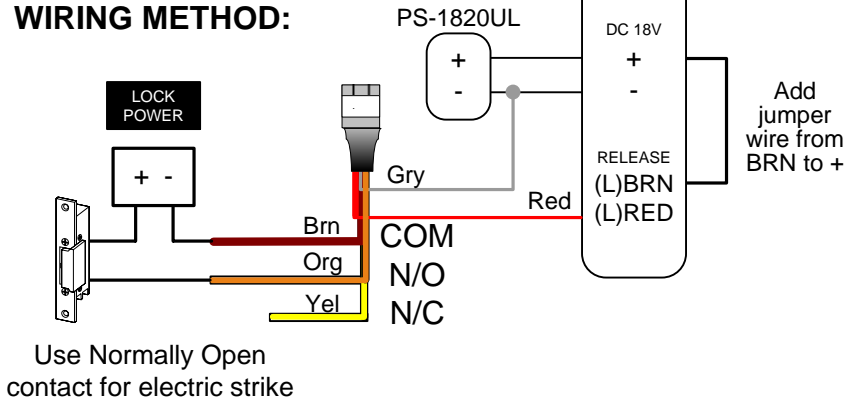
WIRING METHOD:

PS-1820UL

+

-

DC 18V

+

-

RELEASE

(L)BRN

(L)RED

Add jumper wire from BRN to +

LOCK POWER

+ -

Gry

Red

Brn

Org

Yel

COM

N/O

N/C

Use Normally Open contact for electric strike